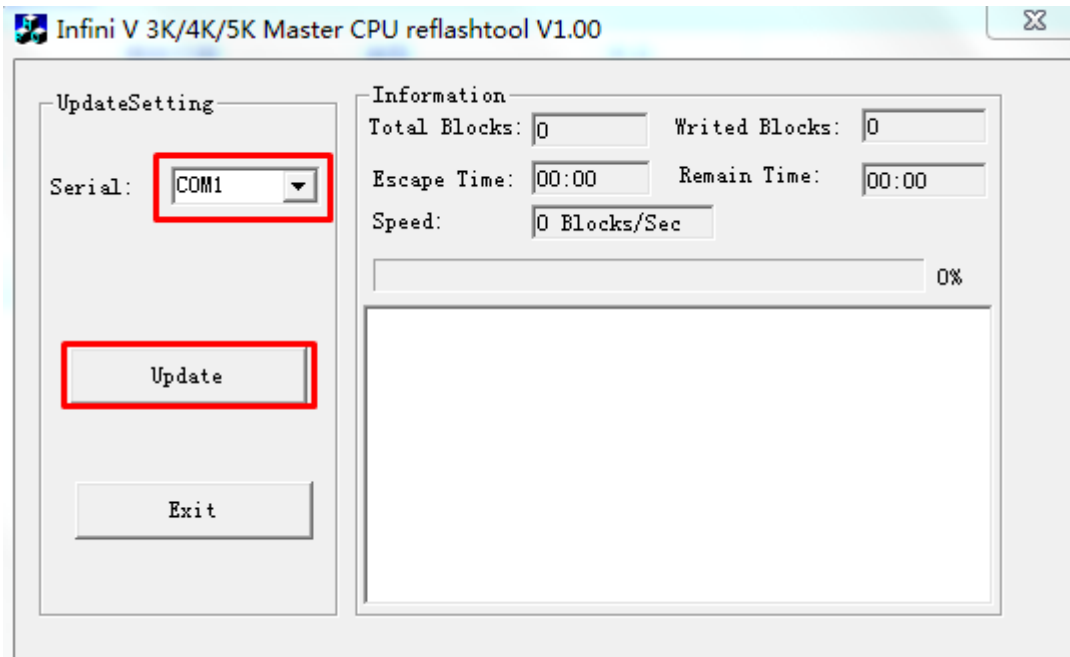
Infini V 3K/4K/5K Master CPU reflashtool V1.00

UpdateSetting

Serial: COM1

Update

Exit

Information

Total Blocks: 0

Writed Blocks: 0

Escape Time: 00:00

Remain Time: 00:00

Speed: 0 Blocks/Sec

0%